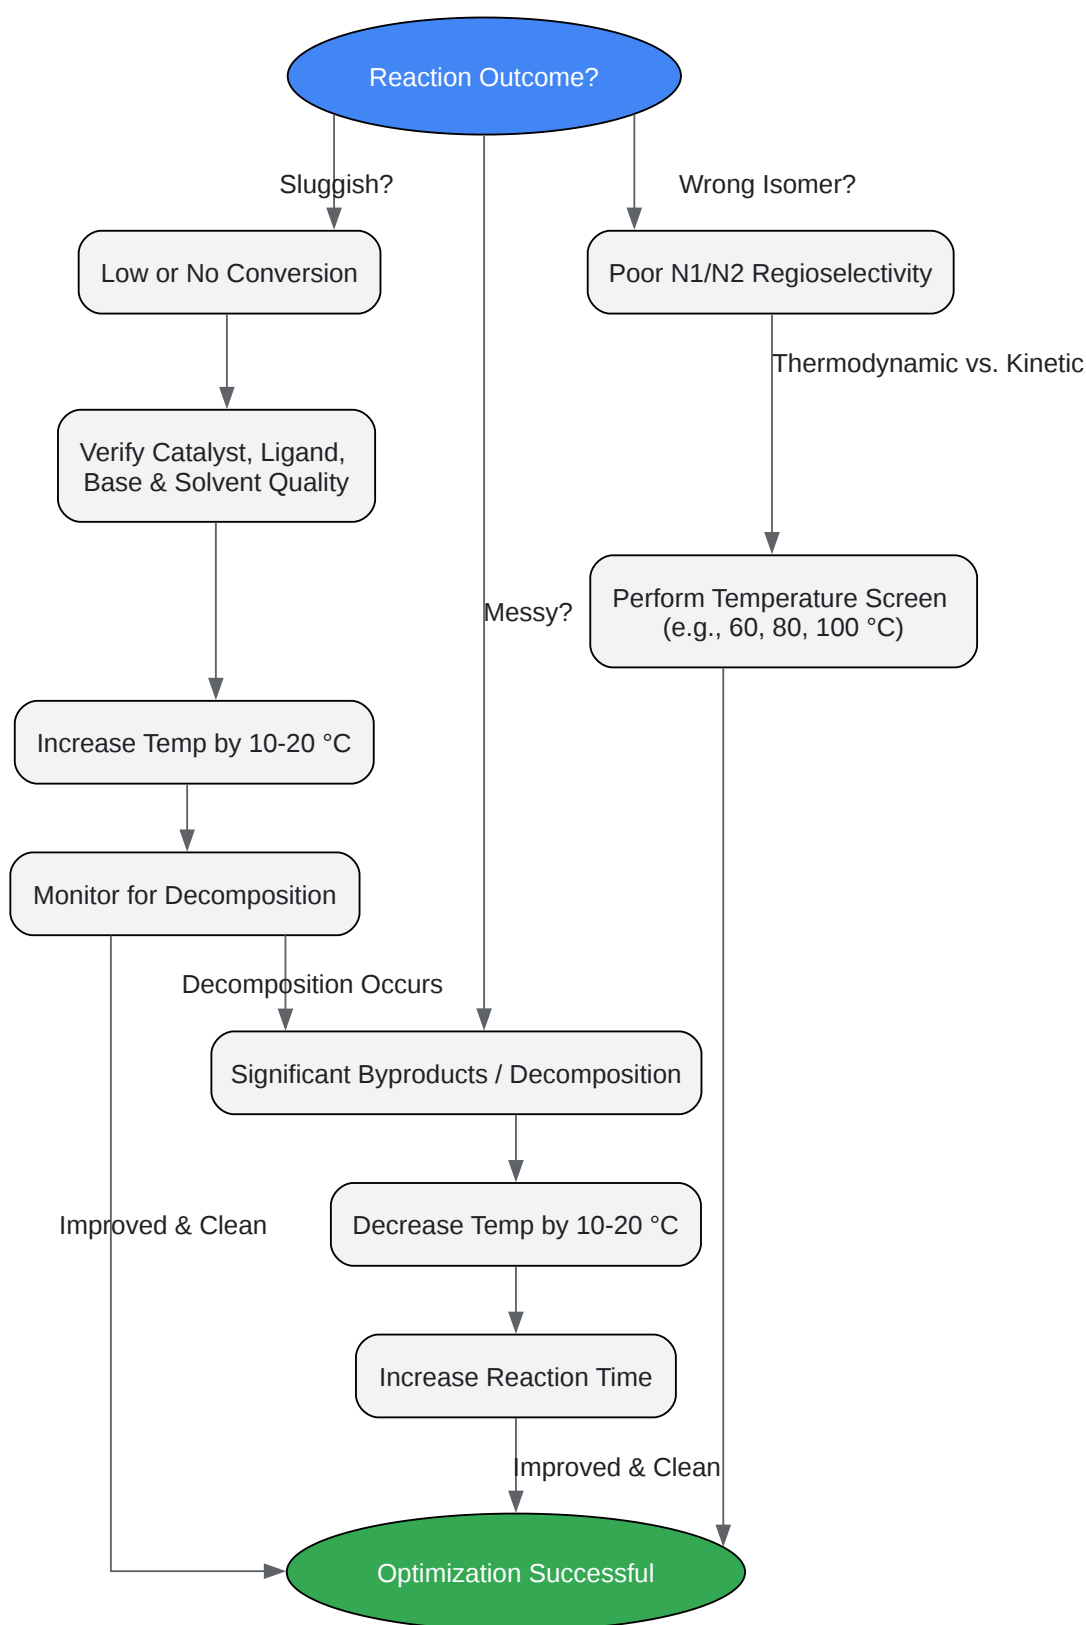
Reaction Outcome?

Sluggish?

Wrong Isomer?

Low or No Conversion

Poor N1/N2 Regioselectivity

Thermodynamic vs. Kinetic

Verify Catalyst, Ligand, Base & Solvent Quality

Messy?

Perform Temperature Screen (e.g., 60, 80, 100 °C)

Increase Temp by 10-20 °C

Monitor for Decomposition

Decomposition Occurs

Significant Byproducts / Decomposition

Improved & Clean

Decrease Temp by 10-20 °C

Increase Reaction Time

Improved & Clean

Optimization Successful